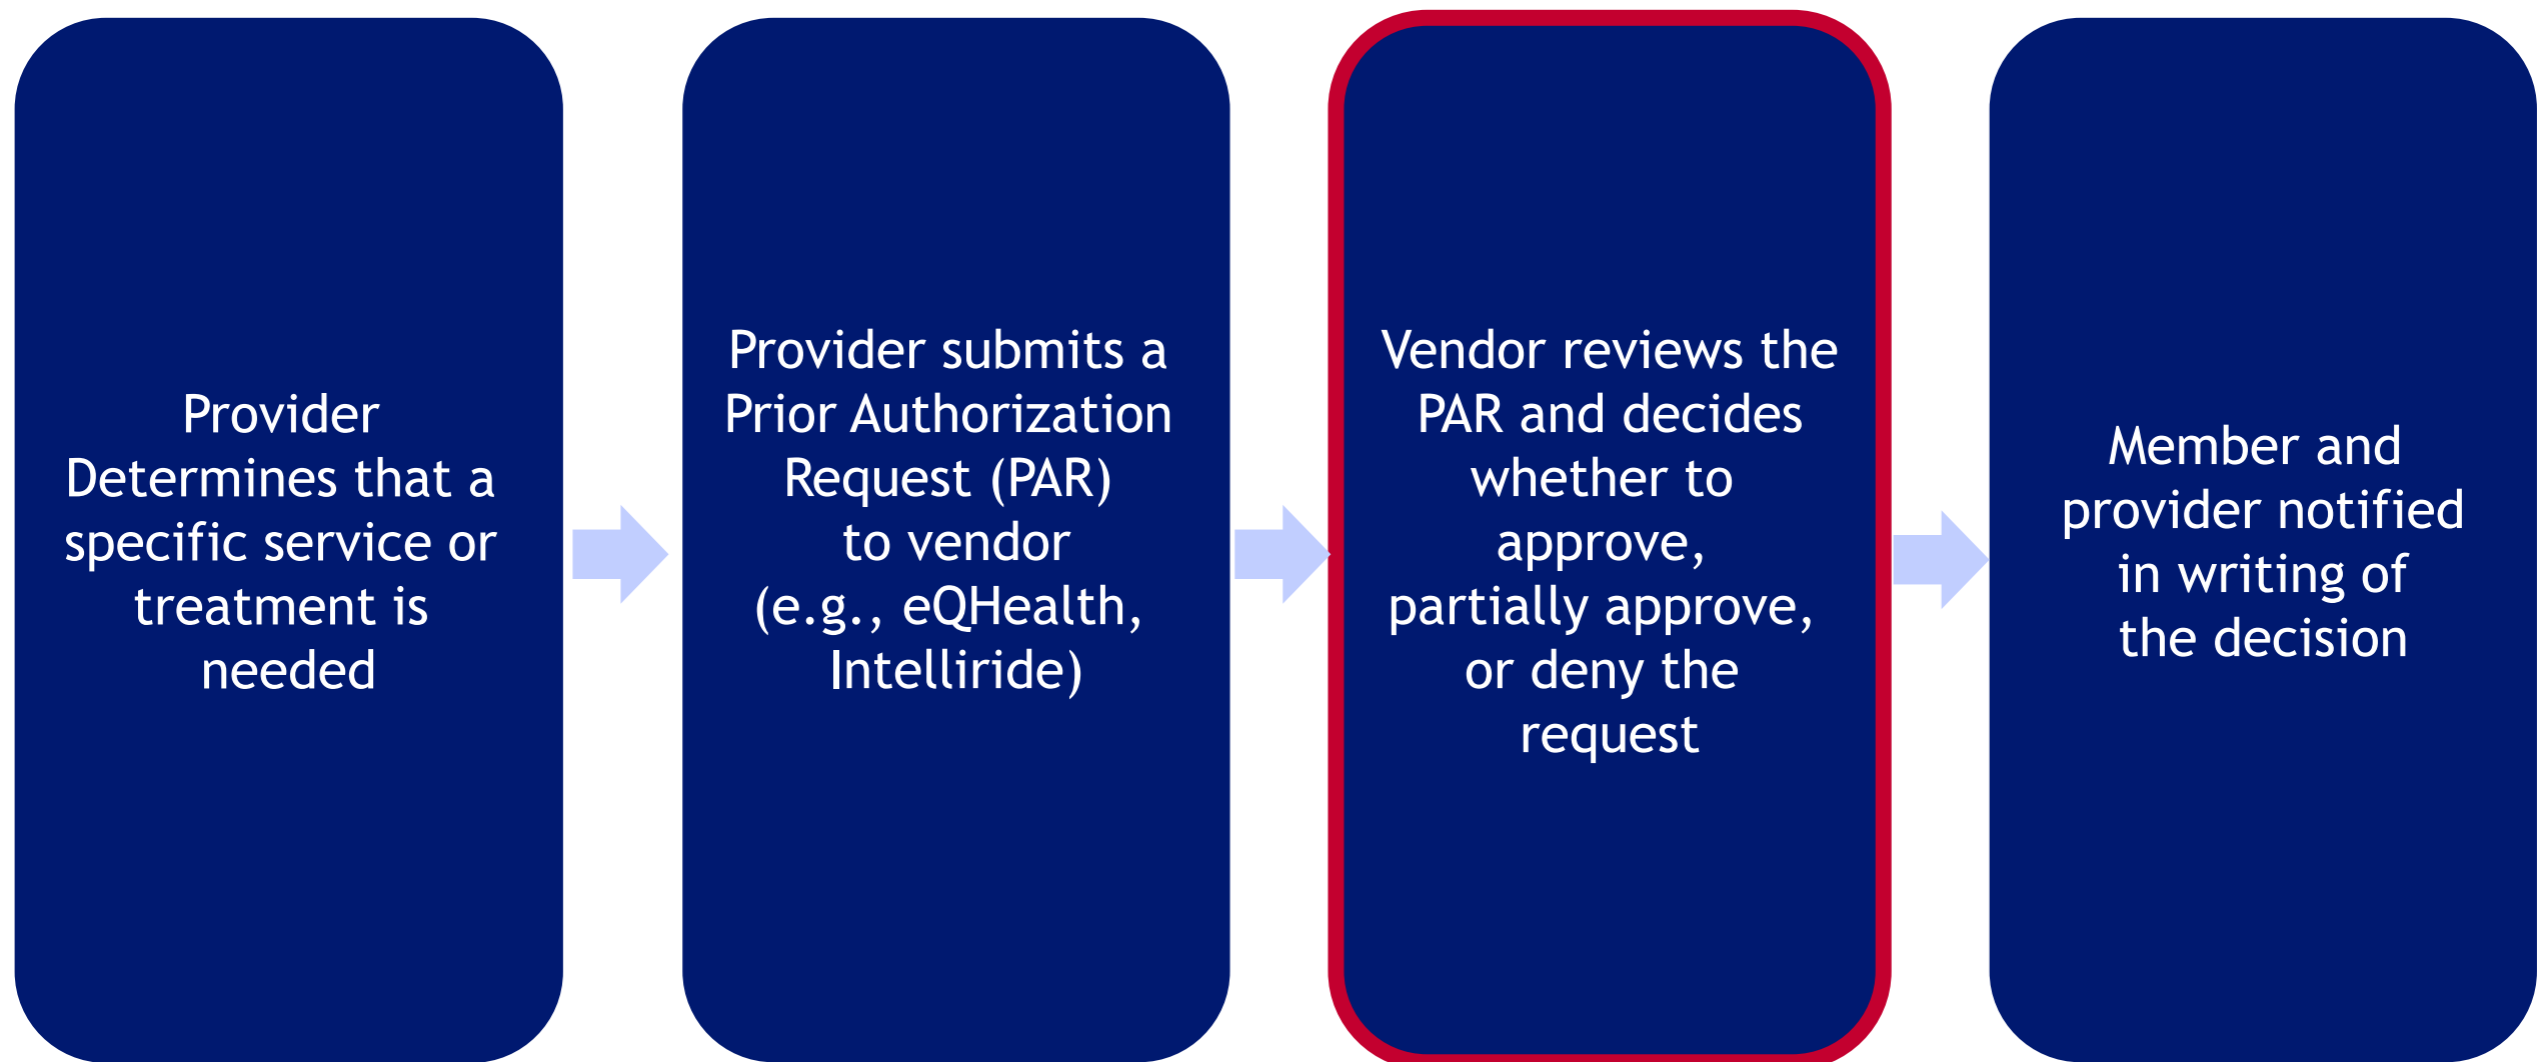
Provider Determines that a specific service or treatment is needed

Provider submits a Prior Authorization Request (PAR) to vendor (e.g., eQHealth, Intelliride)

Vendor reviews the PAR and decides whether to approve, partially approve, or deny the request

Member and provider notified in writing of the decision